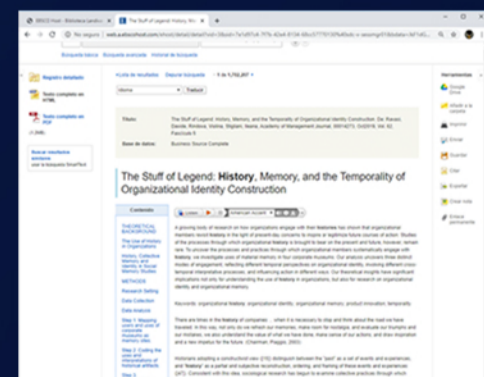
EBSCO Host - Biblioteca Jurídica | The Stuff of Legend: History, M... | +

No seguro | web.a.ebscohost.com/ehost/detail/detail?vid=

Búsqueda básica · Búsqueda avanzada · Historial de búsqueda

Registro detallado
Texto completo en HTML
Texto completo en PDF

Buscar resultados similares
usar la búsqueda SmartText

« Lista de resultados   Depurar búsqueda   ◄ 1 de 1,702,267 ►

Idioma   Traducir

Título: The Stuff of Legend: History, Memory, and the Temporality of Organizational Identity Construction. De: Ravasi, Davide; Rindova, Violina; Stigliani, Ileana. Academy of Management Journal. 00014273. Oct2019, Vol. 62, Fascículo 5

Base de datos: Business Source Complete

The Stuff of Legend: History, Memory, and the Temporality of Organizational Identity Construction

Contents
THEORETICAL BACKGROUND
The Use of History in Organizations
History, Collective Memory, and Identity in Social Memory Studies
METHODS
Research Setting
Data Collection
Data Analysis
Step 1: Mapping users and uses of corporate museums
Step 2: Coding the uses and interpretations of historical artifacts
Step 3

Listen

A growing body of research on how organizations engage with their histories has shown that organizational members recall history in the present-day concerns to inspire or legitimize future courses of action. Studies of the processes through which organizational history is brought to bear on the present and future, however, remain rare. To uncover the processes and practices through which organizational members systematically engage with history, we investigate uses of historical memory in four corporate museums. Our analysis uncovers three distinct modes of engagement, reflecting different temporal perspectives on organizational identity, involving different cross-temporal interpretive processes, and influencing action in different ways. Our theoretical insights have significant implications not only for understanding the use of history in organizations, but also for research on organizational identity and organizational memory.

Keywords: organizational history; organizational identity; organizational memory; product innovation; temporality

There are times in the history of companies ... when it is necessary to stop and think about the road we have traveled. In this way, not only do we refresh our memories, make room for nostalgia, and evaluate our triumphs and our mistakes; we also understand the value of what we have done, frame some of our actions, and draw inspiration and a new impetus for the future. (Chairman, Piaggio, 2003)

Historians adopting a constructivist view (...) distinguish between the "past" as a set of events and experiences, and "history" as a partial and subjective reconstruction, ordering, and framing of these events and experiences (...). Consistent with this idea, sociological research has begun to examine collective practices through which

Herramientas
Google Drive
Añadir a la carpeta
Imprimir
Enviar
Guardar
Citar
Exportar
Crear nota
Enlace permanente